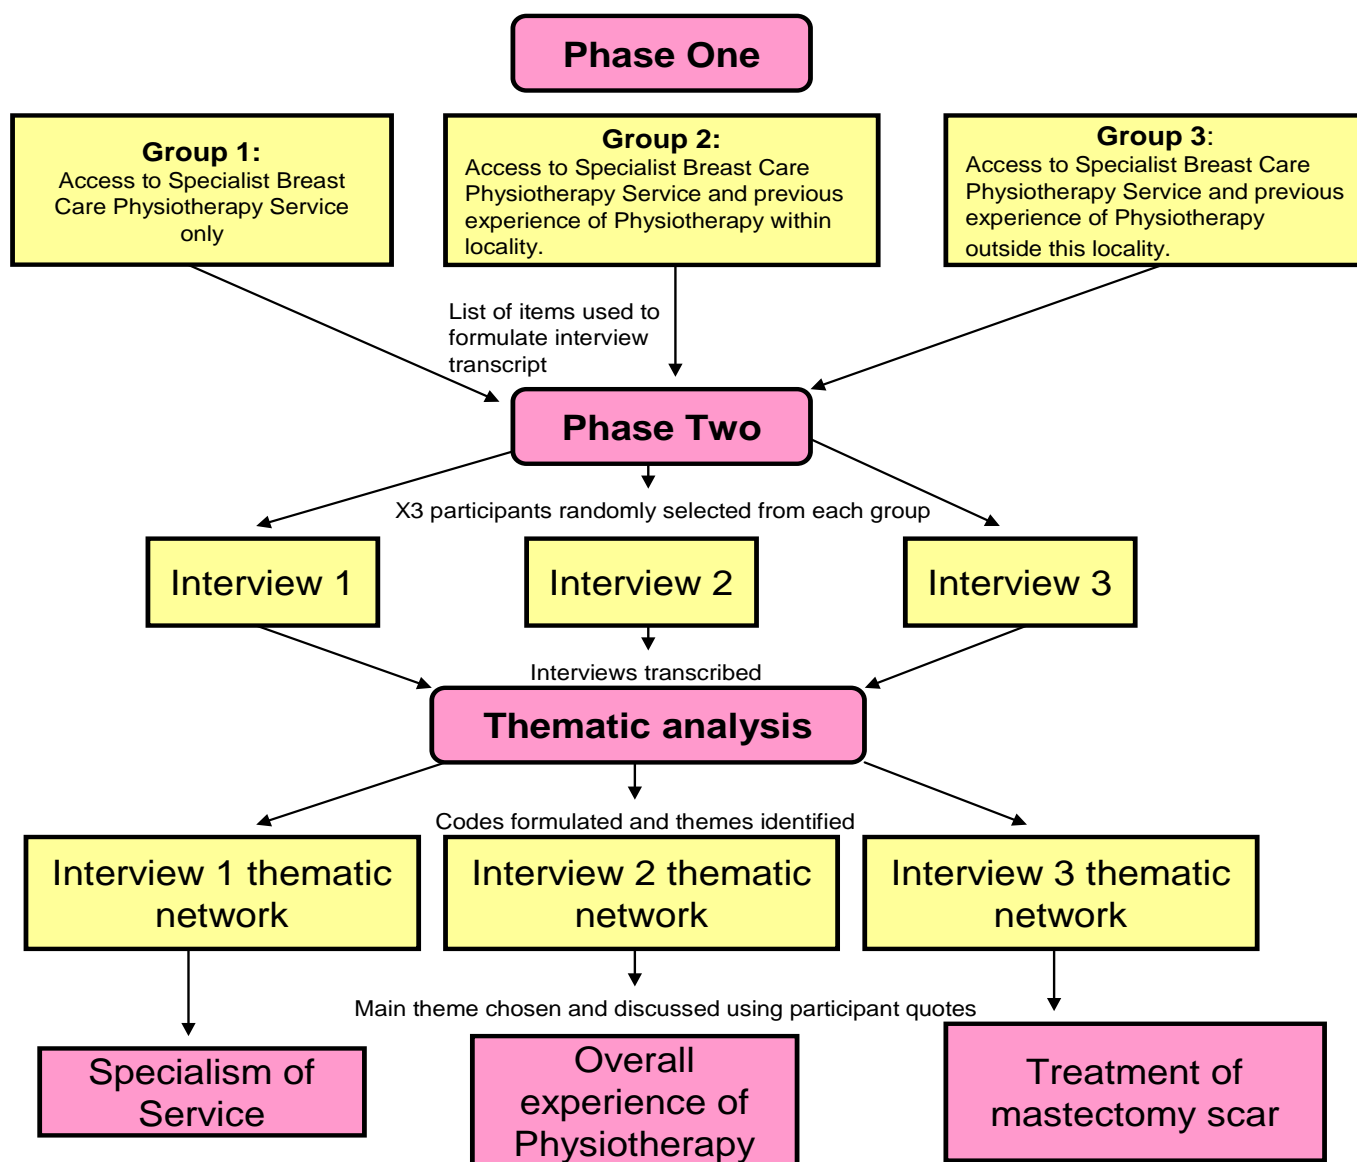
Phase One

Group 1:
Access to Specialist Breast Care Physiotherapy Service only

Group 2:
Access to Specialist Breast Care Physiotherapy Service and previous experience of Physiotherapy within locality.

Group 3:
Access to Specialist Breast Care Physiotherapy Service and previous experience of Physiotherapy outside this locality.

List of items used to formulate interview transcript

Phase Two

X3 participants randomly selected from each group

Interview 1

Interview 2

Interview 3

Interviews transcribed

Thematic analysis

Codes formulated and themes identified

Interview 1 thematic network

Interview 2 thematic network

Interview 3 thematic network

Main theme chosen and discussed using participant quotes

Specialism of Service

Overall experience of Physiotherapy

Treatment of mastectomy scar